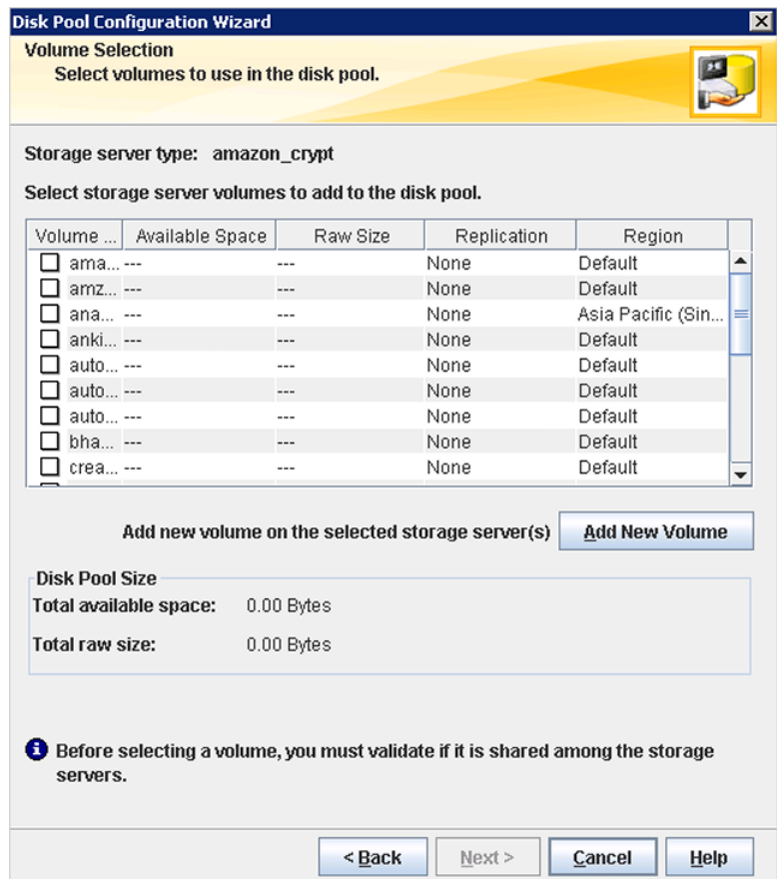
Disk Pool Configuration Wizard

Volume Selection
Select volumes to use in the disk pool.

Storage server type: amazon_crypt

Select storage server volumes to add to the disk pool.

| Volume ... | Available Space | Raw Size | Replication | Region |
|---|---|---|---|---|
| ama... | --- | --- | None | Default |
| amz... | --- | --- | None | Default |
| ana... | --- | --- | None | Asia Pacific (Sin... |
| anki... | --- | --- | None | Default |
| auto... | --- | --- | None | Default |
| auto... | --- | --- | None | Default |
| auto... | --- | --- | None | Default |
| bha... | --- | --- | None | Default |
| crea... | --- | --- | None | Default |

Add new volume on the selected storage server(s) Add New Volume

Disk Pool Size
Total available space: 0.00 Bytes
Total raw size: 0.00 Bytes

Before selecting a volume, you must validate if it is shared among the storage servers.

< Back Next > Cancel Help